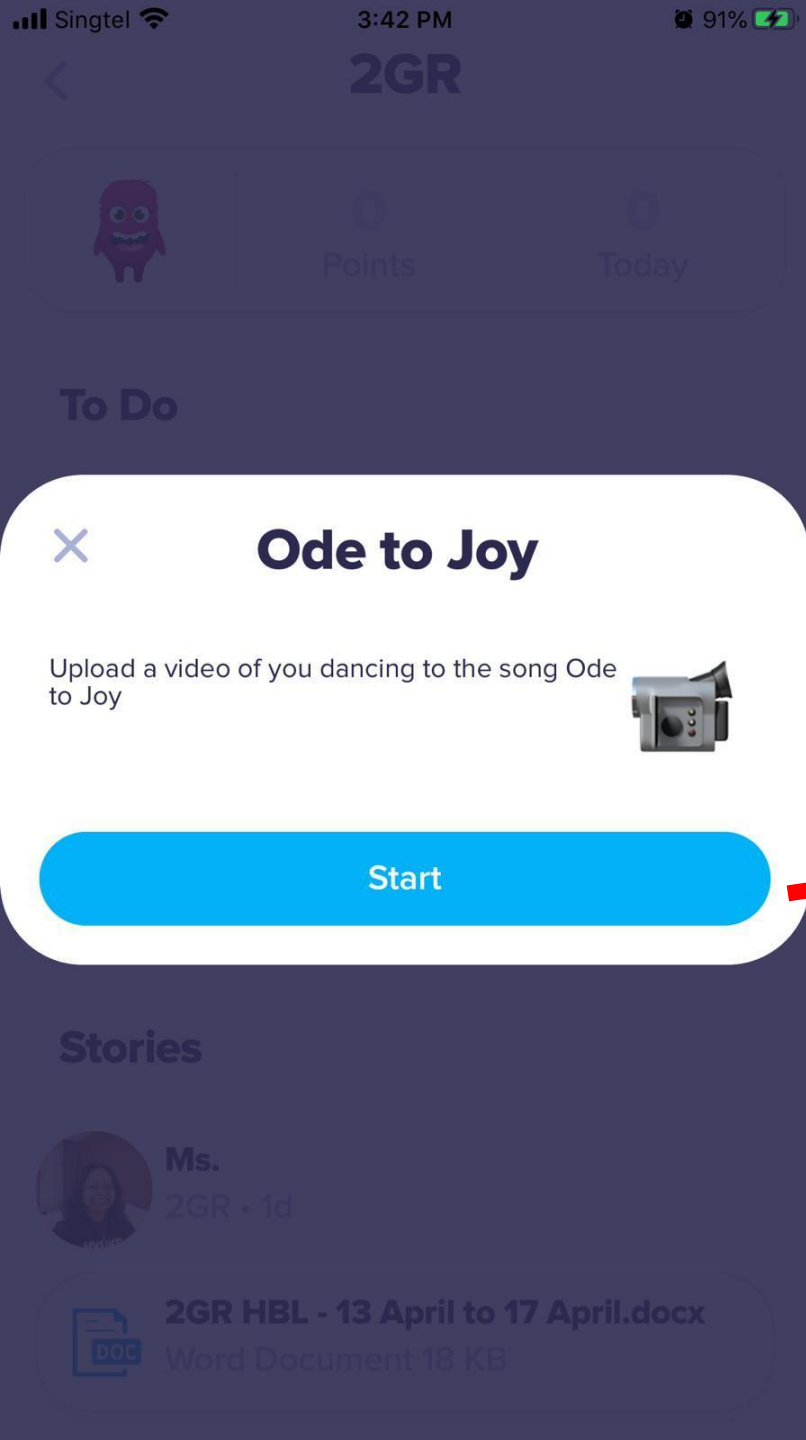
Singtel 3:42 PM 91%

2GR

0
Points

0
Today

To Do

Ode to Joy

Upload a video of you dancing to the song Ode to Joy

Start

Stories

Ms.
2GR • 1d

2GR HBL - 13 April to 17 April.docx
Word Document 18 KB

DOC